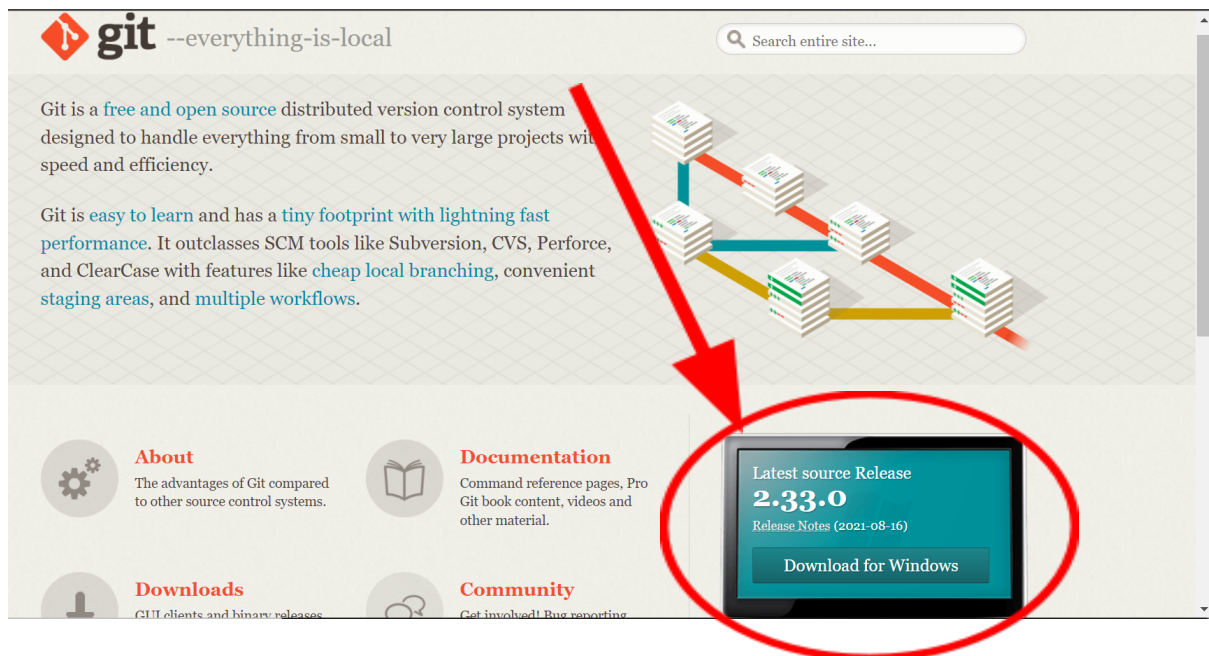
git --everything-is-local

Search entire site...

Git is a free and open source distributed version control system designed to handle everything from small to very large projects wit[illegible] speed and efficiency.

Git is easy to learn and has a tiny footprint with lightning fast performance. It outclasses SCM tools like Subversion, CVS, Perforce, and ClearCase with features like cheap local branching, convenient staging areas, and multiple workflows.

About
The advantages of Git compared to other source control systems.

Documentation
Command reference pages, Pro Git book content, videos and other material.

Latest source Release
2.33.0
Release Notes (2021-08-16)
Download for Windows

Downloads
GUI clients and binary releases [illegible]

Community
Get involved! Bug reporting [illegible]